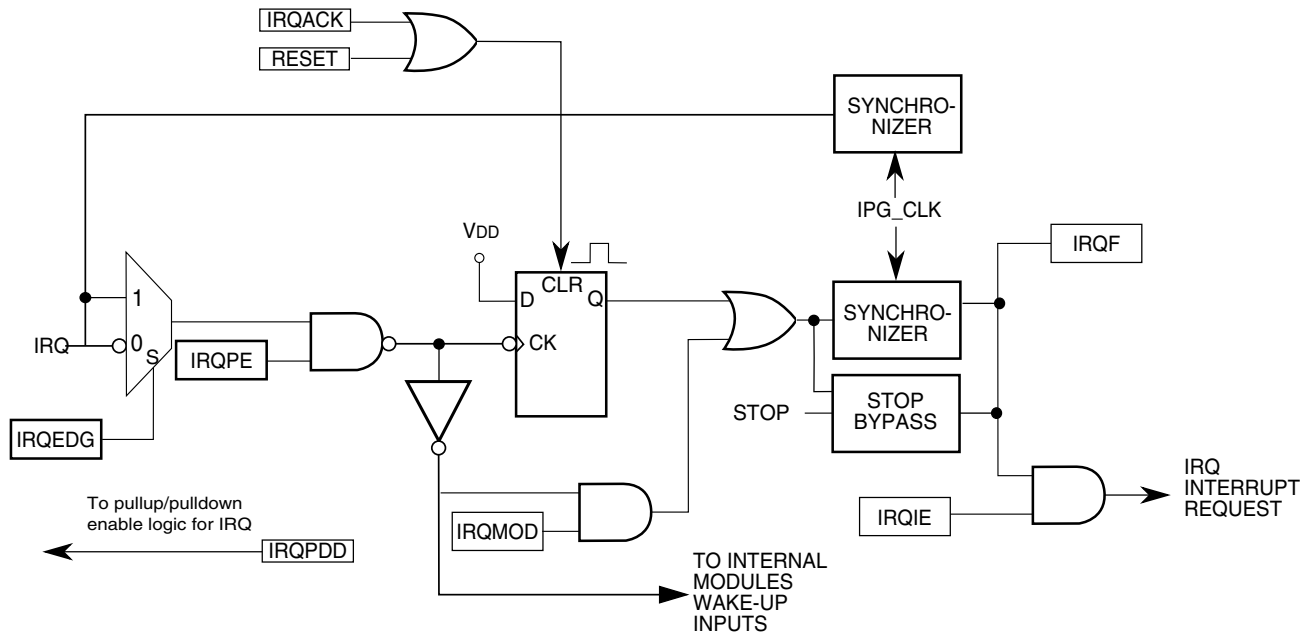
IRQACK
RESET
SYNCHRONIZER
IPG_CLK
VDD
CLR
D
Q
CK
IRQF
1
IRQ
0
S
IRQPE
SYNCHRONIZER
STOP
STOP BYPASS
IRQEDG
IRQ INTERRUPT REQUEST
To pullup/pulldown enable logic for IRQ
IRQMOD
IRQIE
IRQPDD
TO INTERNAL MODULES WAKE-UP INPUTS